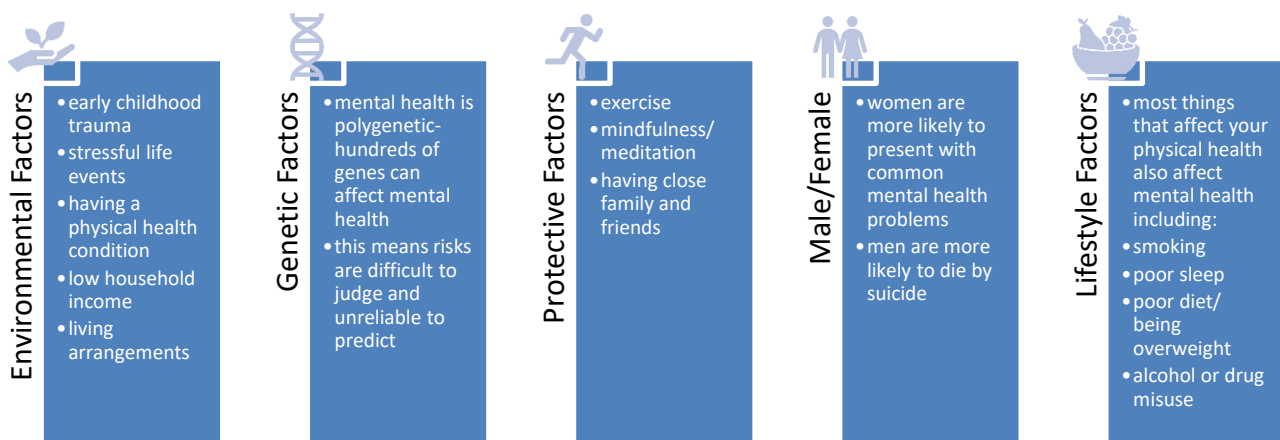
Environmental Factors

- early childhood trauma
- stressful life events
- having a physical health condition
- low household income
- living arrangements

Genetic Factors

- mental health is polygenetic-hundreds of genes can affect mental health
- this means risks are difficult to judge and unreliable to predict

Protective Factors

- exercise
- mindfulness/ meditation
- having close family and friends

Male/Female

- women are more likely to present with common mental health problems
- men are more likely to die by suicide

Lifestyle Factors

- most things that affect your physical health also affect mental health including:
- smoking
- poor sleep
- poor diet/ being overweight
- alcohol or drug misuse